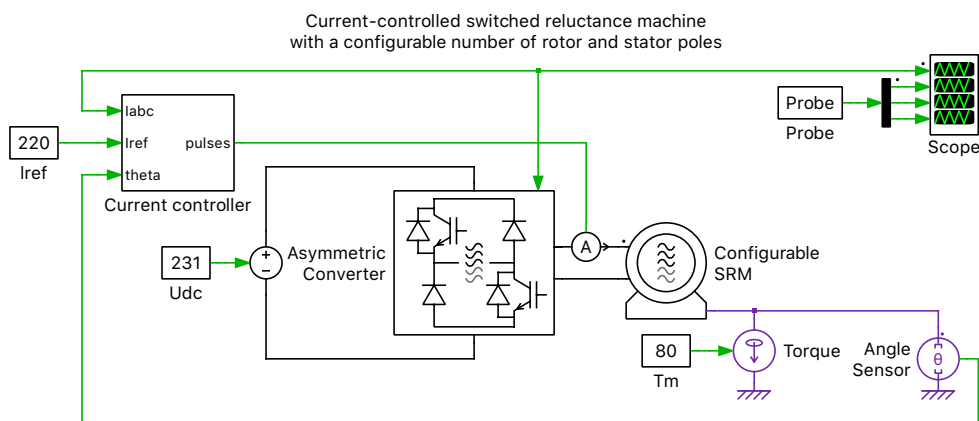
Current-controlled switched reluctance machine with a configurable number of rotor and stator poles

Iabc
Iref
theta
pulses
Current controller

220
Iref

Probe
Probe

Scope

231
Udc

Asymmetric Converter

A

Configurable SRM

80
Tm

Torque

θ
Angle Sensor